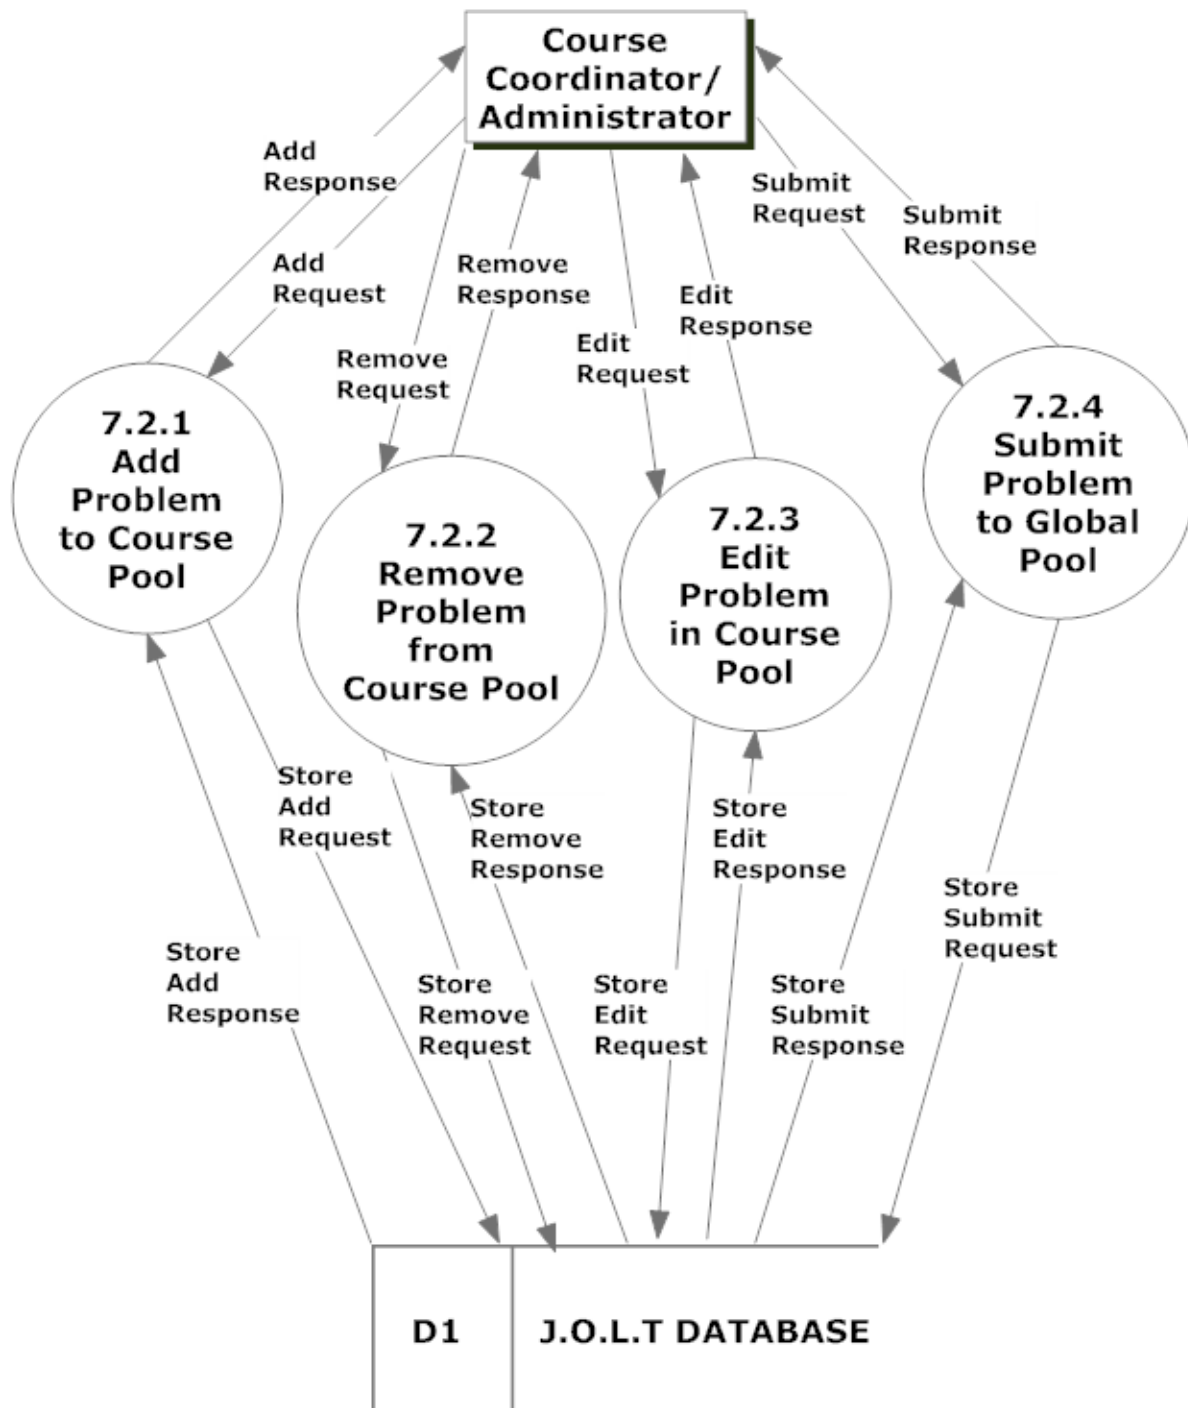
Course Coordinator/ Administrator

Add Response

Add Request

Remove Response

Remove Request

Edit Request

Edit Response

Submit Request

Submit Response

7.2.1 Add Problem to Course Pool

7.2.2 Remove Problem from Course Pool

7.2.3 Edit Problem in Course Pool

7.2.4 Submit Problem to Global Pool

Store Add Request

Store Remove Response

Store Edit Response

Store Submit Request

Store Add Response

Store Remove Request

Store Edit Request

Store Submit Response

D1

J.O.L.T DATABASE